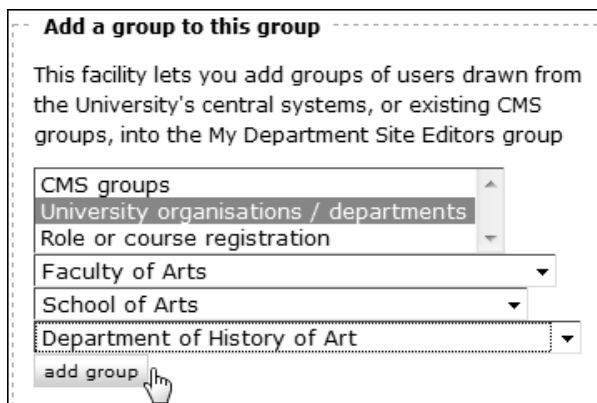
Add a group to this group

This facility lets you add groups of users drawn from the University's central systems, or existing CMS groups, into the My Department Site Editors group

CMS groups
University organisations / departments
Role or course registration

Faculty of Arts

School of Arts

Department of History of Art

add group